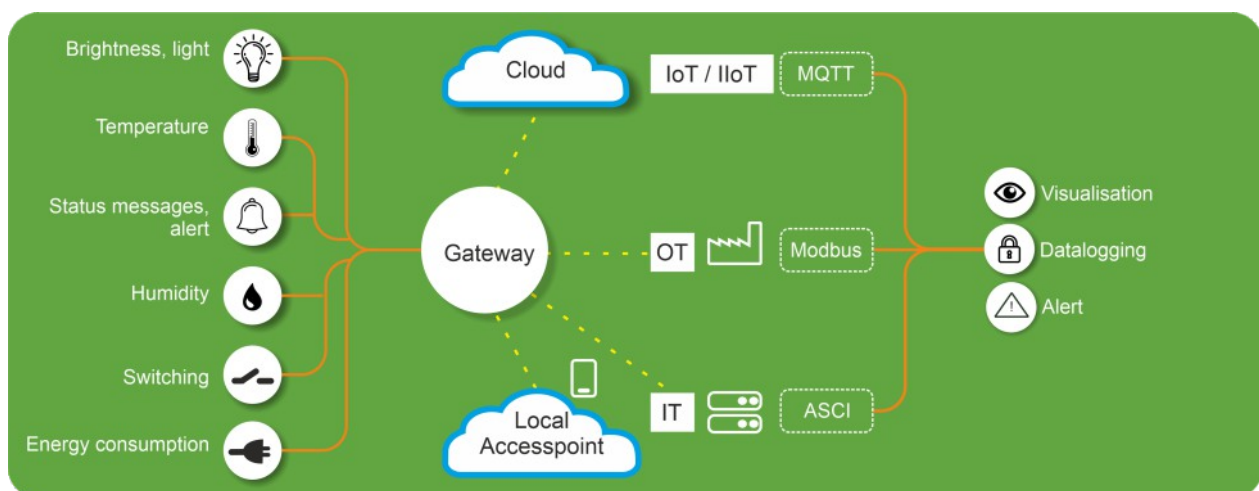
Brightness, light

Temperature

Status messages, alert

Humidity

Switching

Energy consumption

Cloud

Gateway

Local Accesspoint

IoT / IIoT

MQTT

OT

Modbus

IT

ASCI

Visualisation

Datalogging

Alert